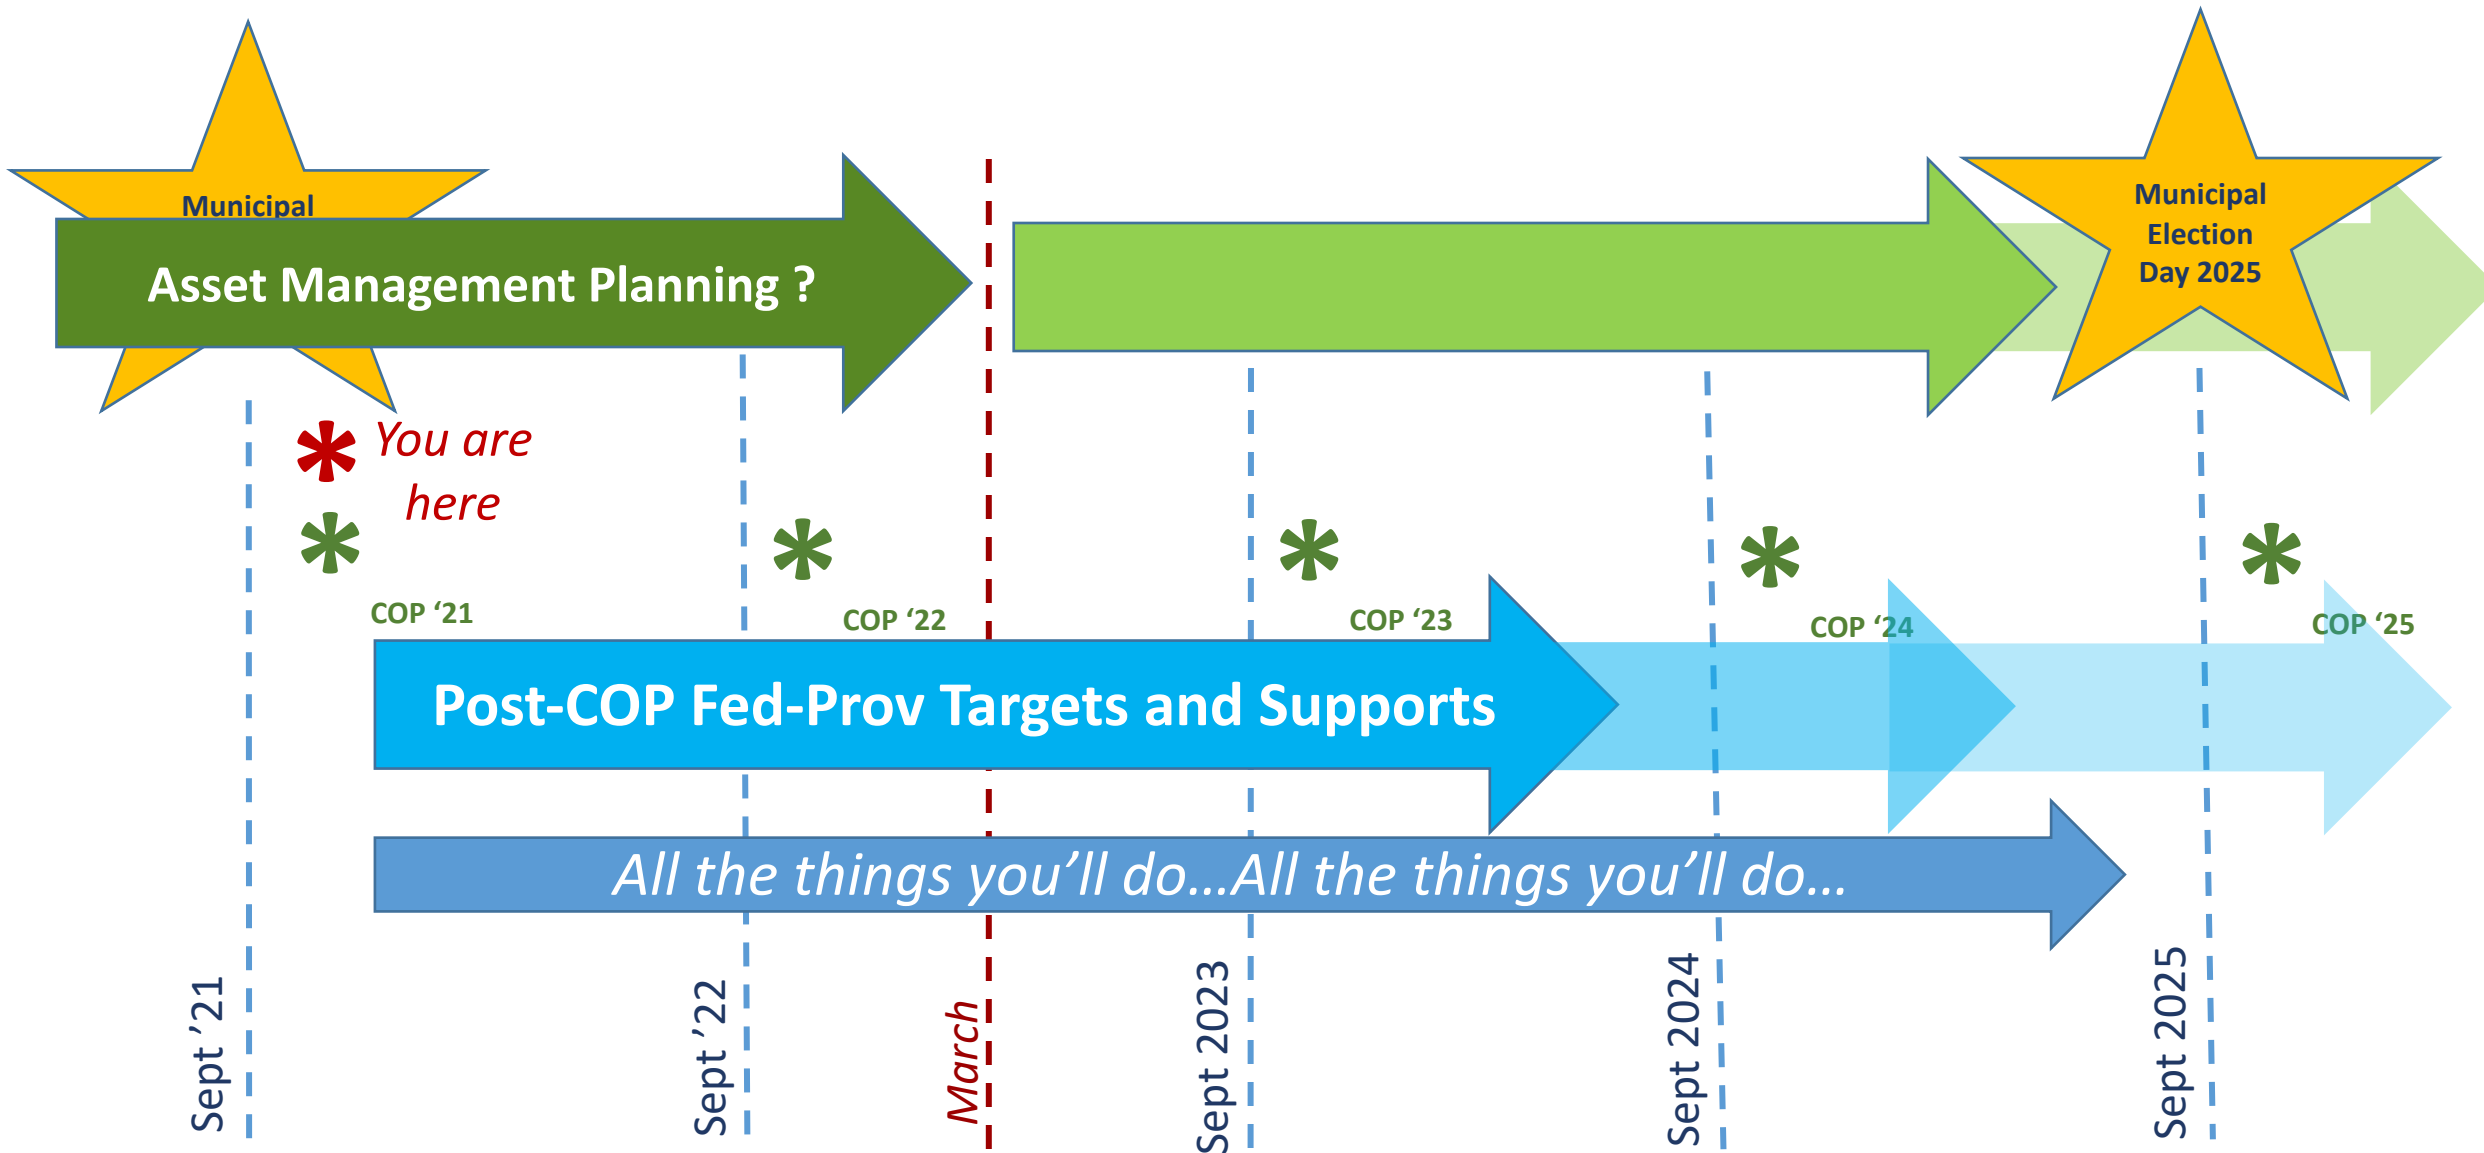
Municipal

Asset Management Planning ?

Municipal Election Day 2025

You are here

COP '21

COP '22

COP '23

COP '24

COP '25

Post-COP Fed-Prov Targets and Supports

All the things you'll do...All the things you'll do...

Sept '21

Sept '22

March

Sept 2023

Sept 2024

Sept 2025